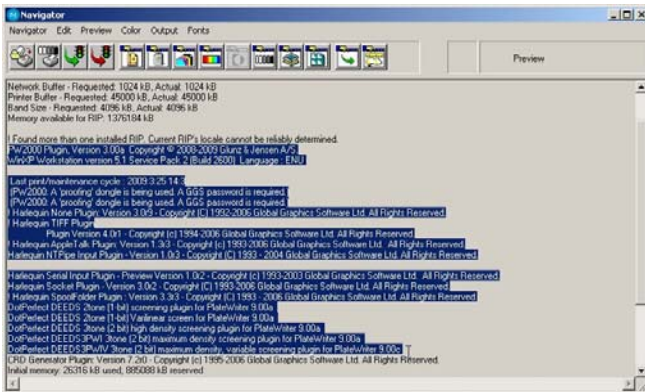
Navigator

Navigator Edit Preview Color Output Fonts

Preview

Network Buffer - Requested: 1024 kB, Actual: 1024 kB
Printer Buffer - Requested: 45000 kB, Actual: 45000 kB
Band Size - Requested: 4096 kB, Actual: 4096 kB
Memory available for RIP: 1376184 kB

! Found more than one installed RIP. Current RIP's locale cannot be reliably determined.
PW2000 Plugin, Version 3.00a. Copyright © 2008-2009 Glunz & Jensen A/S
WinXP Workstation version 5.1 Service Pack 2 (Build 2600). Language : ENU

Last print/maintenance cycle : 2009.3.25 14:3
(PW2000: A 'proofing' dongle is being used. A GGS password is required.
(PW2000: A 'proofing' dongle is being used. A GGS password is required.
! Harlequin None Plugin: Version 3.0r9 - Copyright (C) 1992-2006 Global Graphics Software Ltd. All Rights Reserved.
! Harlequin TIFF Plugin
Plugin Version 4.0r1 - Copyright (c) 1994-2006 Global Graphics Software Ltd. All Rights Reserved.
! Harlequin AppleTalk Plugin: Version 1.3r3 - Copyright (c) 1993-2006 Global Graphics Software Ltd. All Rights Reserved.
Harlequin NTPipe Input Plugin - Version 1.0r3 - Copyright (C) 1993 - 2004 Global Graphics Software Ltd. All Rights Reserved.

Harlequin Serial Input Plugin - Preview Version 1.0r2 - Copyright (c) 1993-2003 Global Graphics Software Ltd. All Rights Reserved.
Harlequin Socket Plugin - Version 3.0r2 - Copyright (C) 1993-2006 Global Graphics Software Ltd. All Rights Reserved.
Harlequin SpoolFolder Plugin - Version 3.3r3 - Copyright (C) 1993 - 2006 Global Graphics Software Ltd. All Rights Reserved.
DotPerfect DEEDS 2tone (1 bit) screening plugin for PlateWriter 9.00a
DotPerfect DEEDS 2tone (1-bit) Varilinear screen for PlateWriter 9.00a
DotPerfect DEEDS 3tone (2 bit) high density screening plugin for PlateWriter 9.00a
DotPerfect DEEDS3PW1 3tone (2 bit) maximum density screening plugin for PlateWriter 9.00a
DotPerfect DEEDS3PWV 3tone (2 bit) maximum density, variable screening plugin for PlateWriter 9.00c
CRD Generator Plugin: Version 7.2r0 - Copyright (C) 1995-2006 Global Graphics Software Ltd. All Rights Reserved.
Initial memory: 26316 kB used, 885088 kB reserved